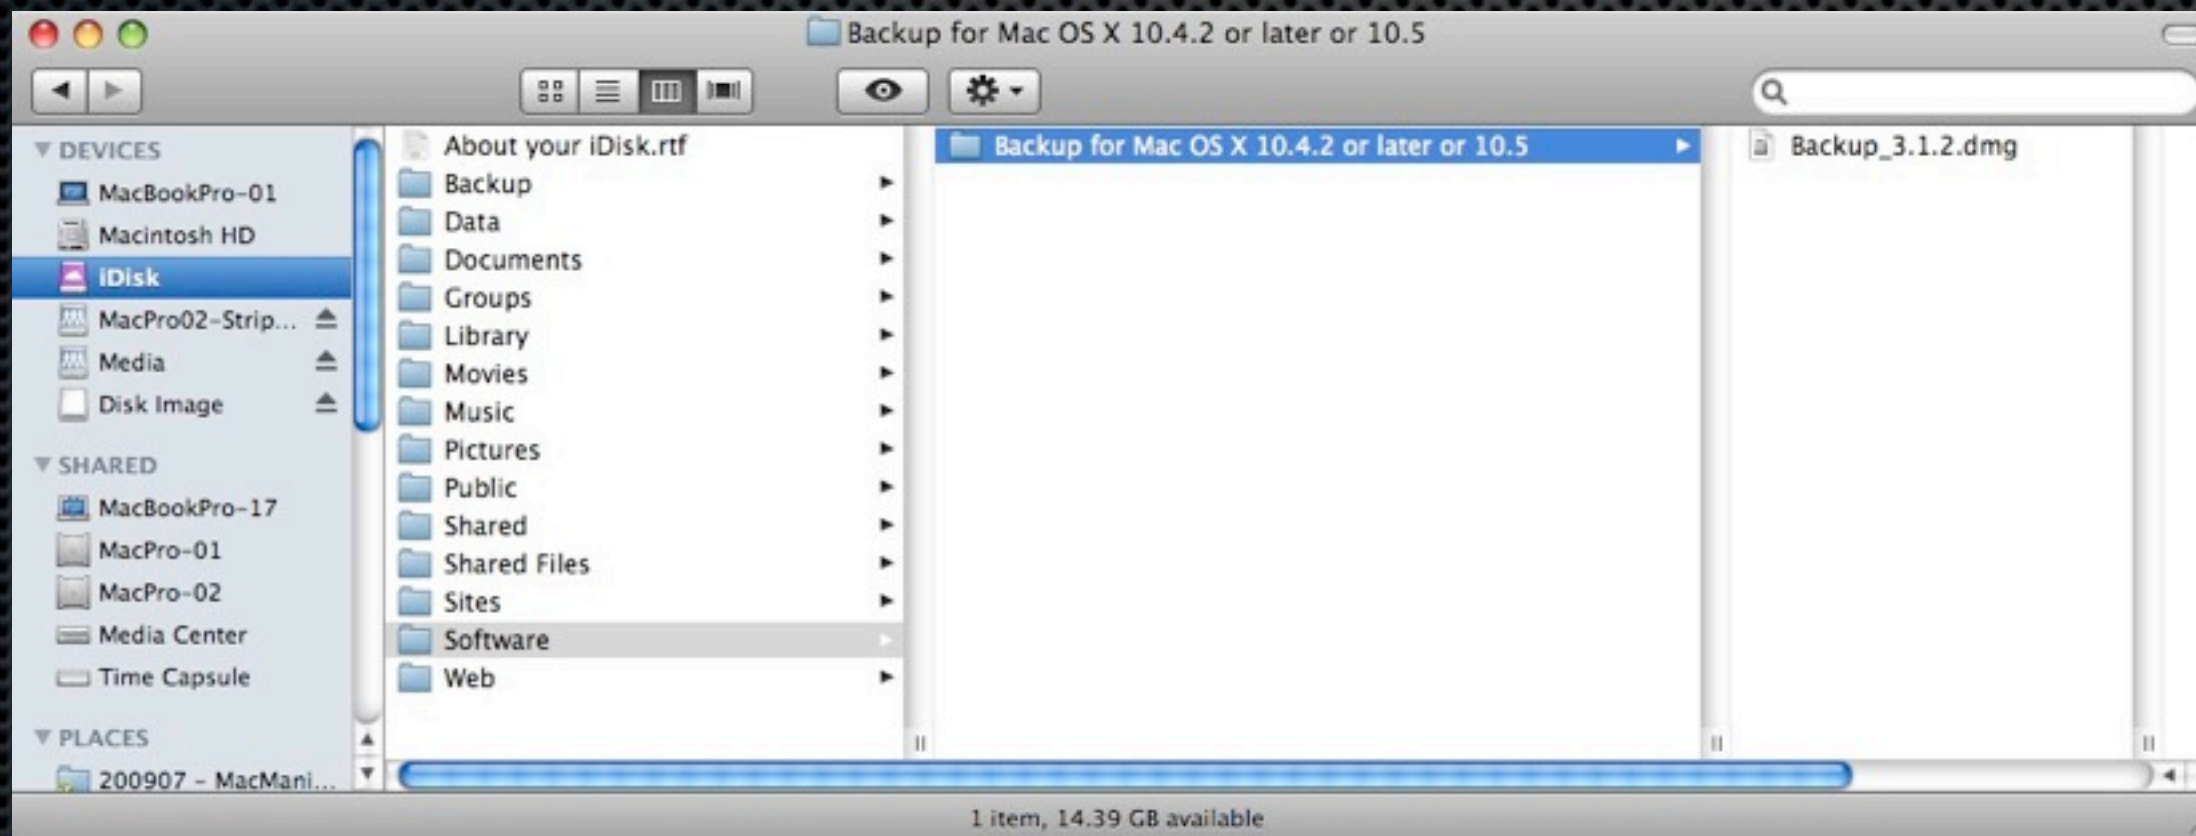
Backup for Mac OS X 10.4.2 or later or 10.5

DEVICES
MacBookPro-01
Macintosh HD
iDisk
MacPro02-Strip...
Media
Disk Image

SHARED
MacBookPro-17
MacPro-01
MacPro-02
Media Center
Time Capsule

PLACES
200907 - MacMani...

About your iDisk.rtf
Backup
Data
Documents
Groups
Library
Movies
Music
Pictures
Public
Shared
Shared Files
Sites
Software
Web

Backup for Mac OS X 10.4.2 or later or 10.5

Backup_3.1.2.dmg

1 item, 14.39 GB available